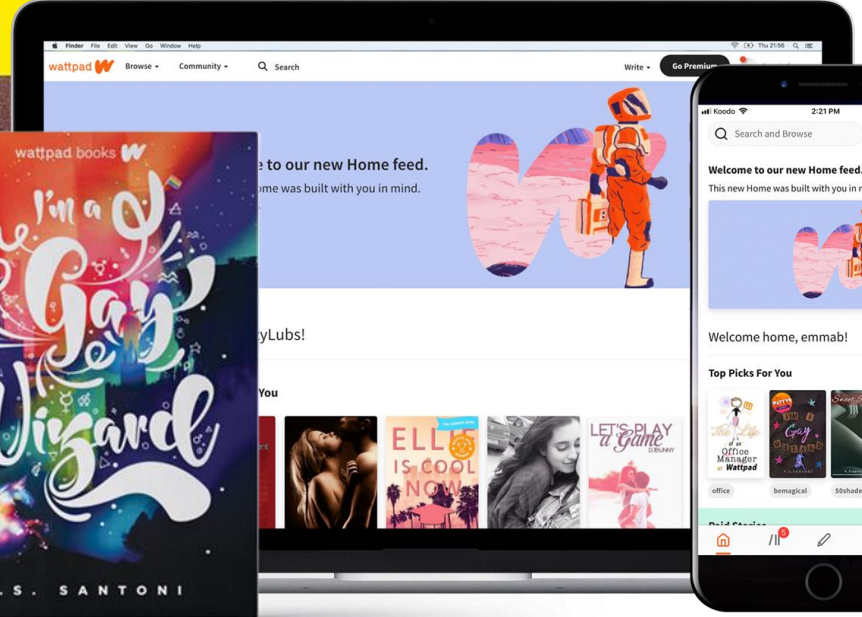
Finder File Edit View Go Window Help

Thu 21:56

wattpad Browse Community Search Write Go Premium

e to our new Home feed.
ome was built with you in mind.

yLubs!

You

ELLE IS COOL NOW

LET'S PLAY a Game

wattpad books

I'm a Gay Wizard

.S. SANTONI

Koodo 2:21 PM

Search and Browse

Welcome to our new Home feed.
This new Home was built with you in n

Welcome home, emmab!

Top Picks For You

This Life Office Manager at Wattpad

I'm a Gay Wizard

office bemagical 50shade

Paid Stories